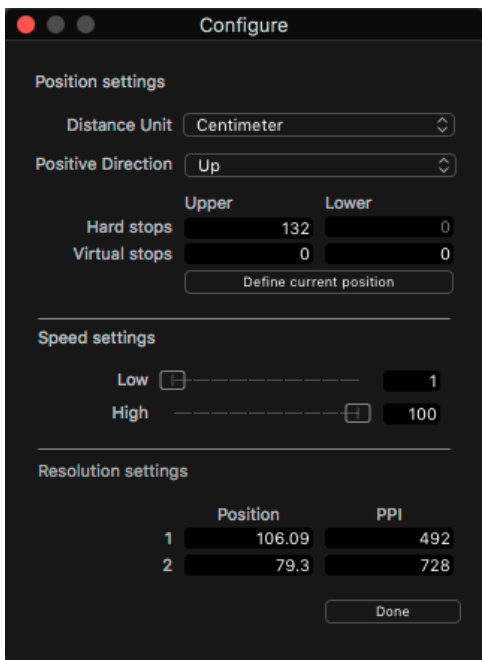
Configure

Position settings

Distance Unit Centimeter

Positive Direction Up

| | Upper | Lower |
|---|---|---|
| Hard stops | 132 | 0 |
| Virtual stops | 0 | 0 |

Define current position

Speed settings

Low 1

High 100

Resolution settings

| | Position | PPI |
|---|---|---|
| 1 | 106.09 | 492 |
| 2 | 79.3 | 728 |

Done